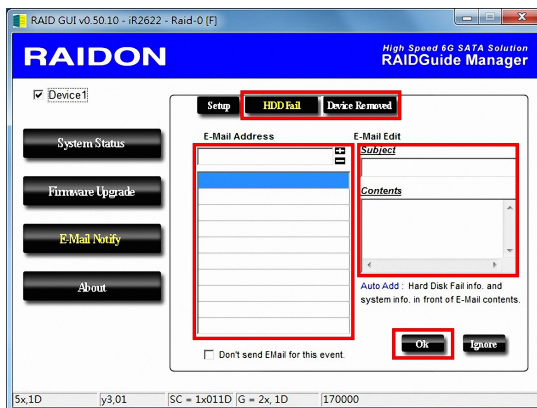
RAID GUI v0.50.10 - iR2622 - Raid-0 [F]

RAIDON

High Speed 6G SATA Solution
RAIDGuide Manager

Device1

System Status

Firmware Upgrade

E-Mail Notify

About

Setup

HDD Fail

Device Removed

E-Mail Address

E-Mail Edit

Subject

Contents

Auto Add : Hard Disk Fail info. and system info. in front of E-Mail contents.

Don't send EMail for this event.

Ok

Ignore

5x,1D | y3,01 | SC = 1x011D | G = 2x, 1D | 170000